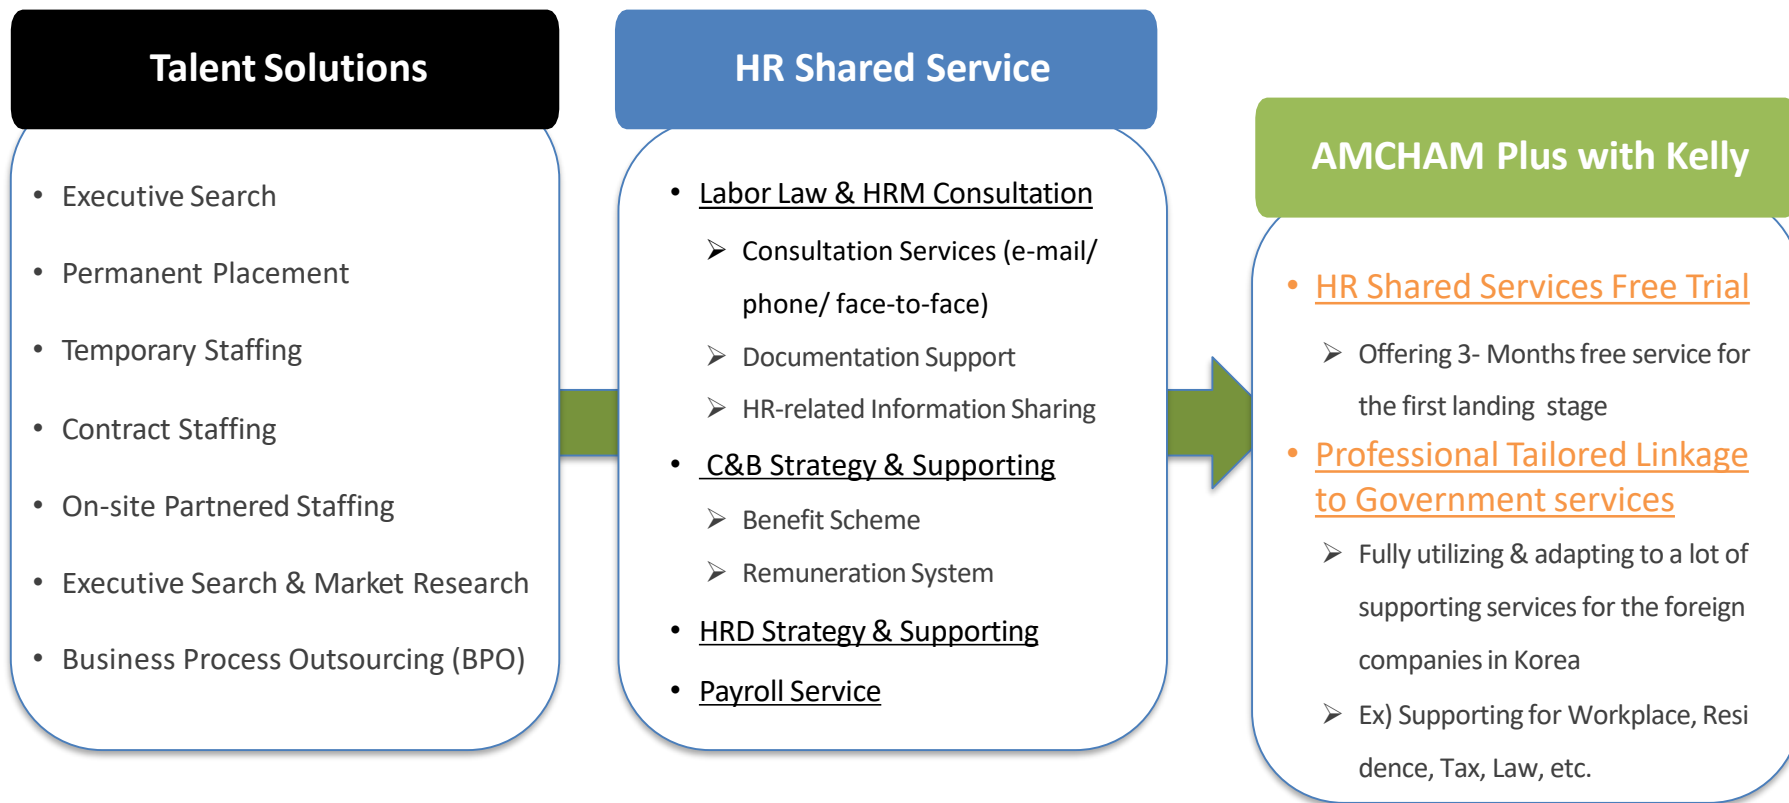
Talent Solutions

- Executive Search
- Permanent Placement
- Temporary Staffing
- Contract Staffing
- On-site Partnered Staffing
- Executive Search & Market Research
- Business Process Outsourcing (BPO)

HR Shared Service

- Labor Law & HRM Consultation
  - ➢ Consultation Services (e-mail/ phone/ face-to-face)
  - ➢ Documentation Support
  - ➢ HR-related Information Sharing
- C&B Strategy & Supporting
  - ➢ Benefit Scheme
  - ➢ Remuneration System
- HRD Strategy & Supporting
- Payroll Service

AMCHAM Plus with Kelly

- HR Shared Services Free Trial
  - ➢ Offering 3- Months free service for the first landing stage
- Professional Tailored Linkage to Government services
  - ➢ Fully utilizing & adapting to a lot of supporting services for the foreign companies in Korea
  - ➢ Ex) Supporting for Workplace, Resi dence, Tax, Law, etc.